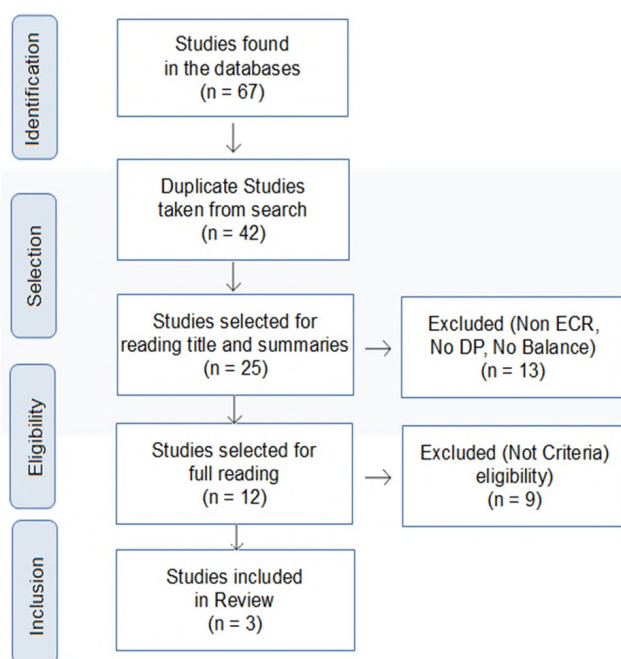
Identification

Studies found in the databases (n = 67)

Selection

Duplicate Studies taken from search (n = 42)

Studies selected for reading title and summaries (n = 25)

Excluded (Non ECR, No DP, No Balance) (n = 13)

Eligibility

Studies selected for full reading (n = 12)

Excluded (Not Criteria) eligibility) (n = 9)

Inclusion

Studies included in Review (n = 3)